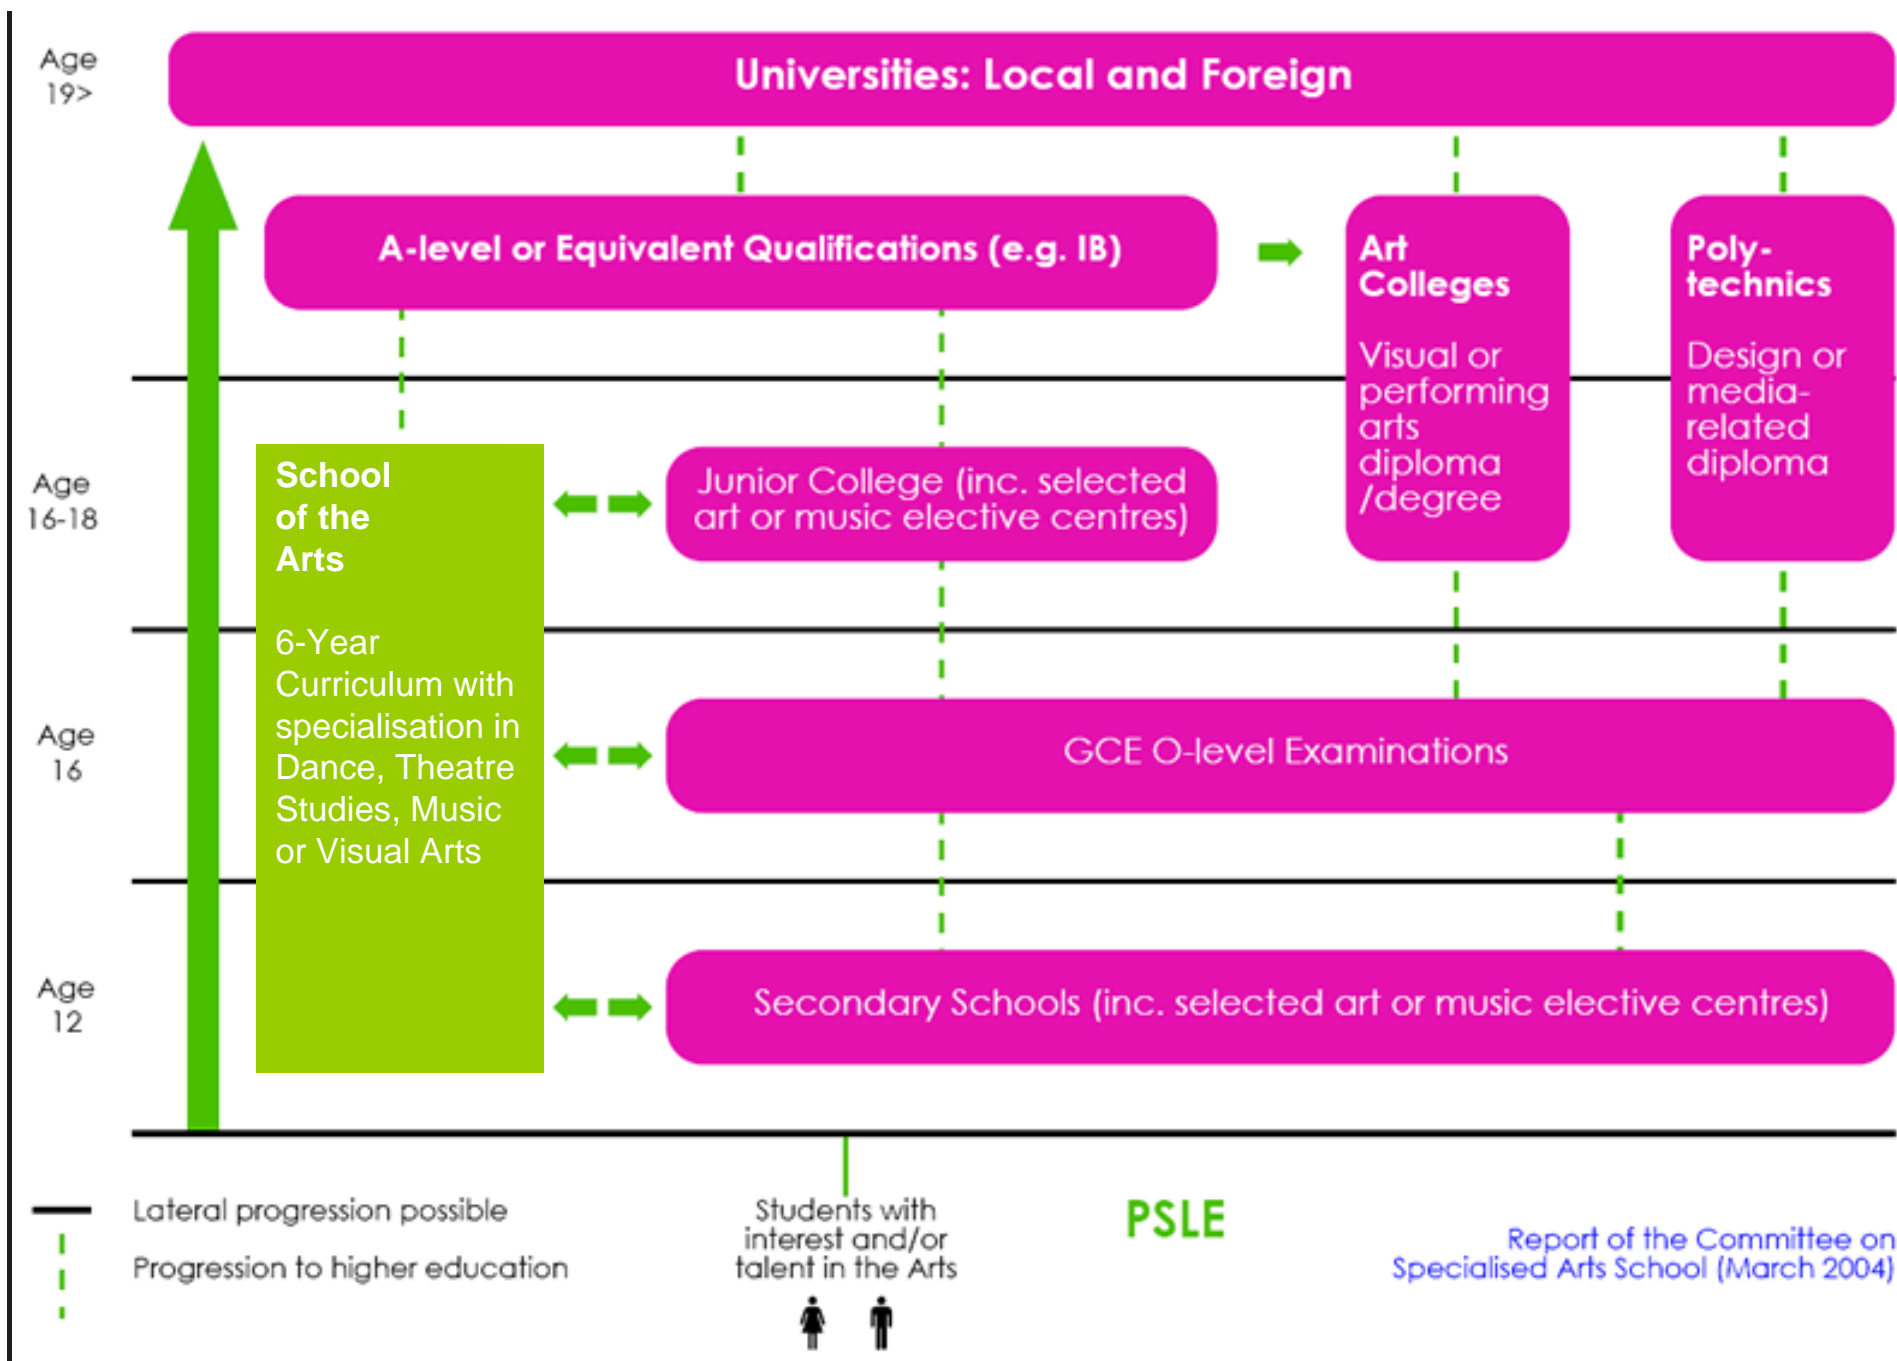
Age 19>

Universities: Local and Foreign

A-level or Equivalent Qualifications (e.g. IB)

Art Colleges

Visual or performing arts diploma /degree

Poly-technics

Design or media-related diploma

Age 16-18

School of the Arts

6-Year Curriculum with specialisation in Dance, Theatre Studies, Music or Visual Arts

Junior College (inc. selected art or music elective centres)

Age 16

GCE O-level Examinations

Age 12

Secondary Schools (inc. selected art or music elective centres)

Lateral progression possible

Progression to higher education

Students with interest and/or talent in the Arts

PSLE

Report of the Committee on Specialised Arts School (March 2004)